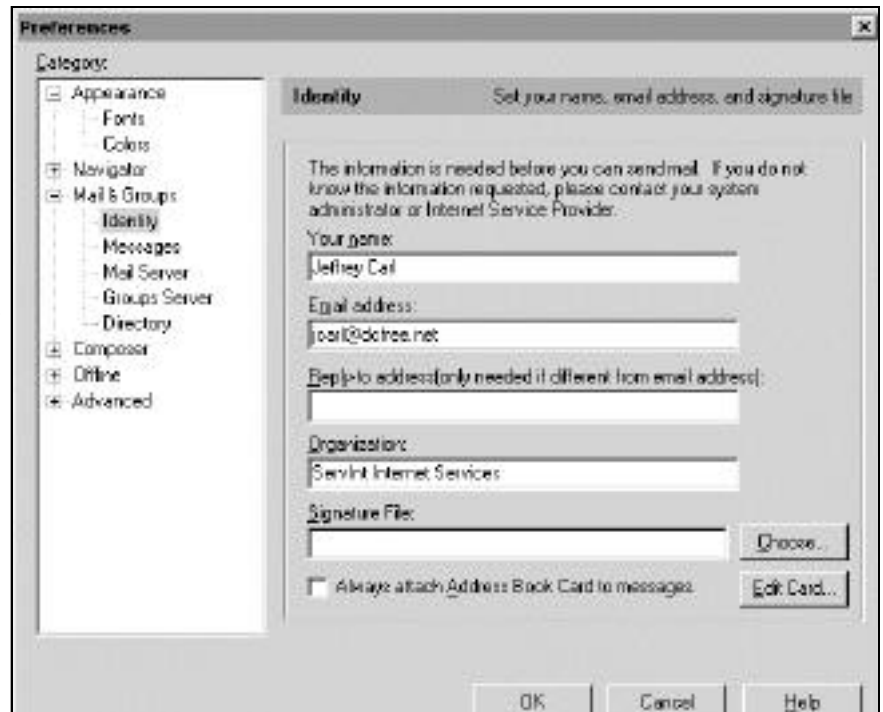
Preferences

Category:

Appearance
Fonts
Colors
Navigator
Mail & Groups
Identity
Messages
Mail Server
Groups Server
Directory
Composer
Offline
Advanced

Identity
Set your name, email address, and signature file

The information is needed before you can send mail. If you do not know the information requested, please contact your system administrator or Internet Service Provider.

Your name:
Jeffrey Carl

Email address:
jcarl@dctree.net

Reply-to address(only needed if different from email address):

Organization:
ServInt Internet Services

Signature File:

Choose...

Always attach Address Book Card to messages.

Edit Card...

OK
Cancel
Help